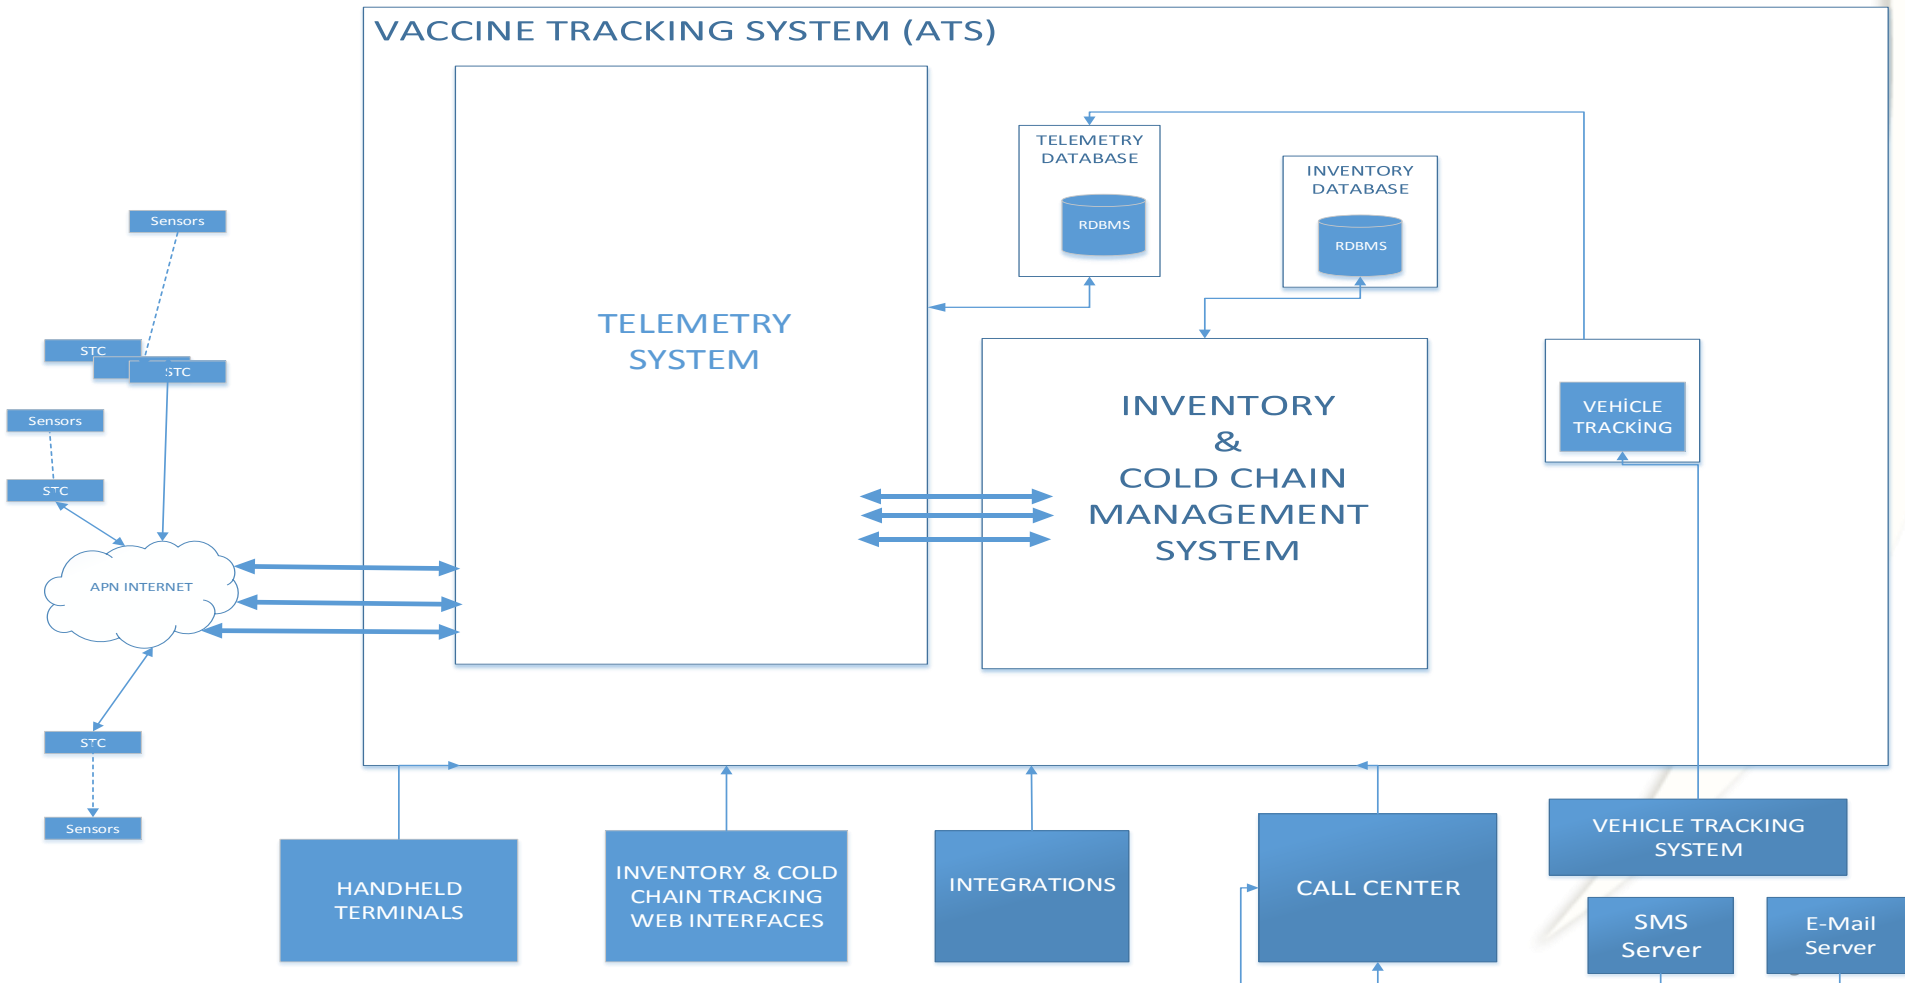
VACCINE TRACKING SYSTEM (ATS)

TELEMETRY DATABASE

RDBMS

INVENTORY DATABASE

RDBMS

TELEMETRY SYSTEM

INVENTORY & COLD CHAIN MANAGEMENT SYSTEM

VEHİCLE TRACKİNG

Sensors

STC

STC

Sensors

STC

APN INTERNET

STC

Sensors

HANDHELD TERMINALS

INVENTORY & COLD CHAIN TRACKING WEB INTERFACES

INTEGRATIONS

CALL CENTER

VEHICLE TRACKING SYSTEM

SMS Server

E-Mail Server